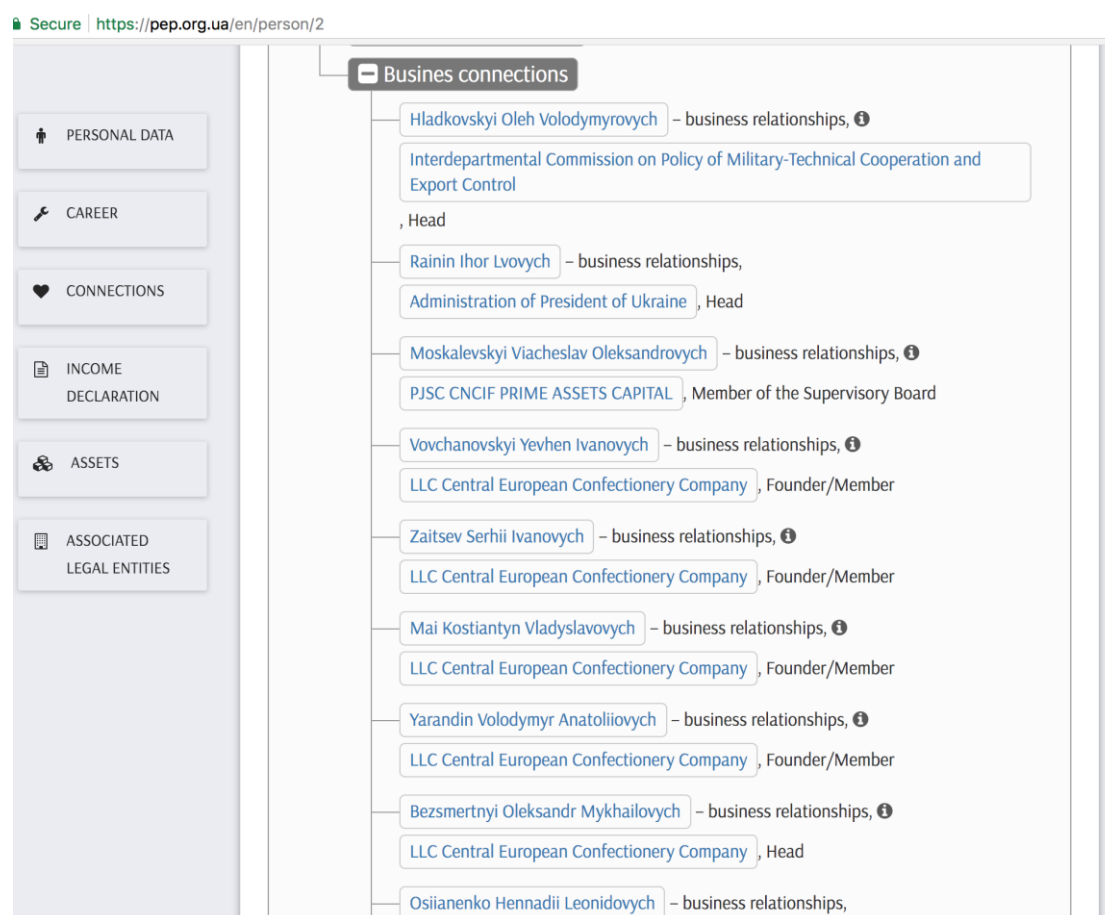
Secure | https://pep.org.ua/en/person/2

PERSONAL DATA

CAREER

CONNECTIONS

INCOME DECLARATION

ASSETS

ASSOCIATED LEGAL ENTITIES

Busines connections

Hladkovskyi Oleh Volodymyrovych – business relationships,

Interdepartmental Commission on Policy of Military-Technical Cooperation and Export Control

, Head

Rainin Ihor Lvovych – business relationships,

Administration of President of Ukraine, Head

Moskalevskyi Viacheslav Oleksandrovych – business relationships,

PJSC CNCIF PRIME ASSETS CAPITAL, Member of the Supervisory Board

Vovchanovskyi Yevhen Ivanovych – business relationships,

LLC Central European Confectionery Company, Founder/Member

Zaitsev Serhii Ivanovych – business relationships,

LLC Central European Confectionery Company, Founder/Member

Mai Kostiantyn Vladyslavovych – business relationships,

LLC Central European Confectionery Company, Founder/Member

Yarandin Volodymyr Anatoliiovych – business relationships,

LLC Central European Confectionery Company, Founder/Member

Bezsmertnyi Oleksandr Mykhailovych – business relationships,

LLC Central European Confectionery Company, Head

Osiianenko Hennadii Leonidovych – business relationships,